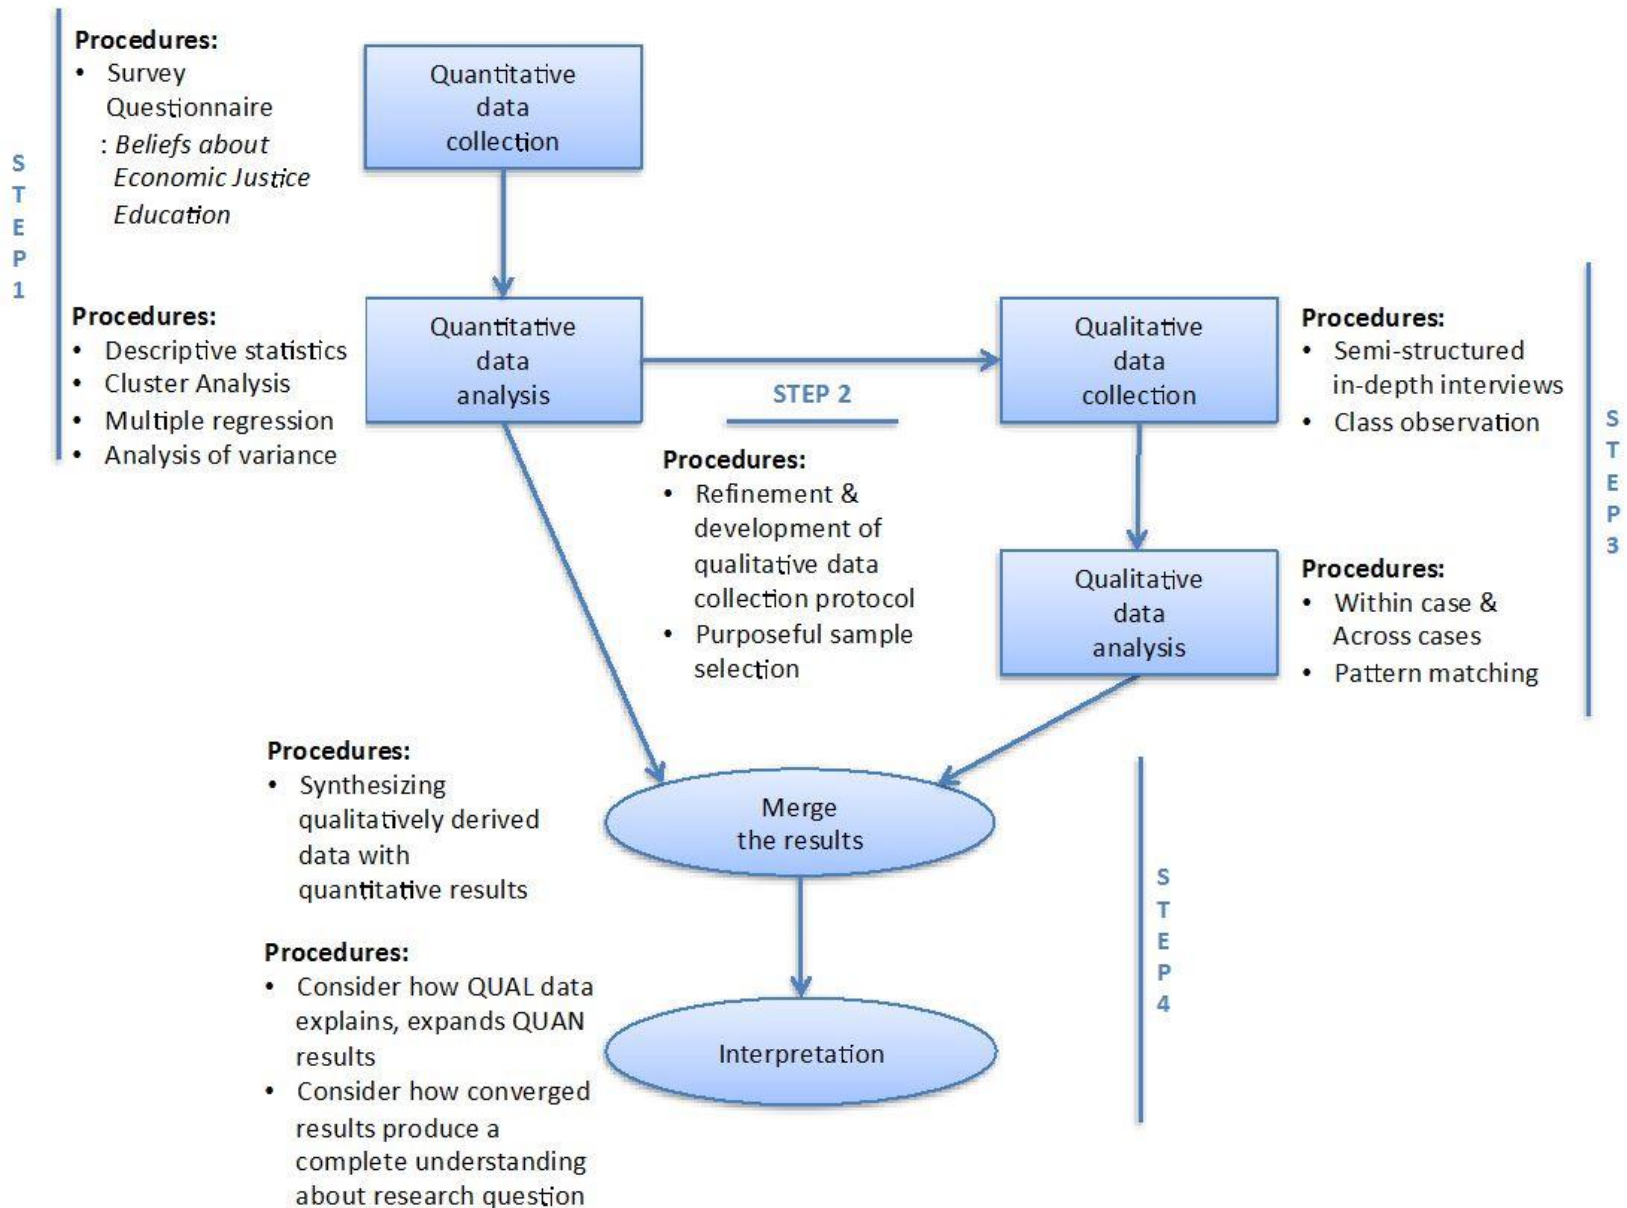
STEP 1

Procedures:
- Survey Questionnaire
: *Beliefs about Economic Justice Education*

Quantitative data collection

Procedures:
- Descriptive statistics
- Cluster Analysis
- Multiple regression
- Analysis of variance

Quantitative data analysis

STEP 2

Qualitative data collection

Procedures:
- Semi-structured in-depth interviews
- Class observation

STEP 3

Procedures:
- Refinement & development of qualitative data collection protocol
- Purposeful sample selection

Qualitative data analysis

Procedures:
- Within case & Across cases
- Pattern matching

Procedures:
- Synthesizing qualitatively derived data with quantitative results

Merge the results

STEP 4

Procedures:
- Consider how QUAL data explains, expands QUAN results
- Consider how converged results produce a complete understanding about research question

Interpretation